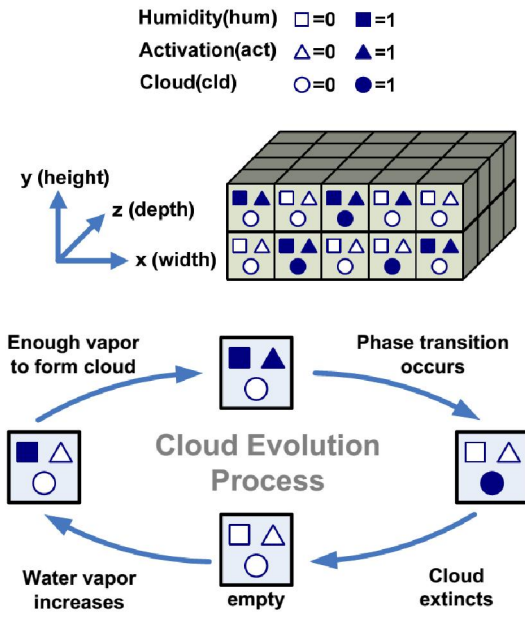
Humidity(hum) □=0 ■=1
Activation(act) △=0 ▲=1
Cloud(cld) ○=0 ●=1

y (height)
z (depth)
x (width)

Enough vapor to form cloud

Phase transition occurs

Cloud Evolution Process

Water vapor increases

empty

Cloud extincts